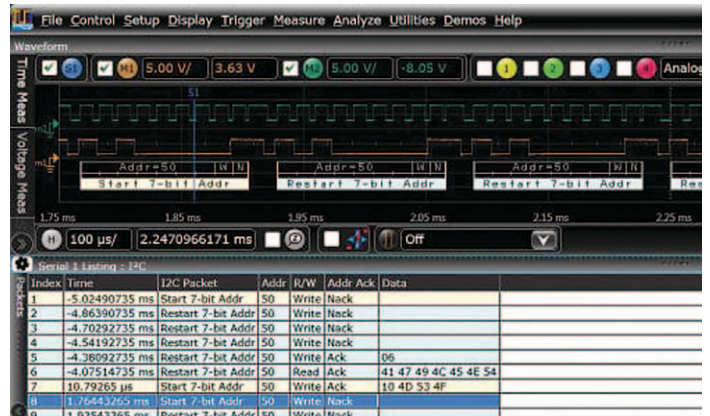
File Control Setup Display Trigger Measure Analyze Utilities Demos Help
Waveform
Time Meas
Voltage Meas
S1 M1 5.00 V/ 3.63 V M2 5.00 V/ -8.05 V 1 2 3 4 Analog
S1
Addr=50 W N
Start 7-bit Addr
Addr=50 W N
Restart 7-bit Addr
Addr=50 W N
Restart 7-bit Addr
Re
1.75 ms 1.85 ms 1.95 ms 2.05 ms 2.15 ms 2.25 ms
H 100 µs/ 2.2470966171 ms Off
Serial 1 Listing : I²C
Packets

| Index | Time | I2C Packet | Addr | R/W | Addr Ack | Data |
|---|---|---|---|---|---|---|
| 1 | -5.02490735 ms | Start 7-bit Addr | 50 | Write | Nack | |
| 2 | -4.86390735 ms | Restart 7-bit Addr | 50 | Write | Nack | |
| 3 | -4.70292735 ms | Restart 7-bit Addr | 50 | Write | Nack | |
| 4 | -4.54192735 ms | Restart 7-bit Addr | 50 | Write | Nack | |
| 5 | -4.38092735 ms | Restart 7-bit Addr | 50 | Write | Ack | 06 |
| 6 | -4.07514735 ms | Restart 7-bit Addr | 50 | Read | Ack | 41 47 49 4C 45 4E 54 |
| 7 | 10.79265 µs | Start 7-bit Addr | 50 | Write | Ack | 10 4D 53 4F |
| 8 | 1.76443265 ms | Start 7-bit Addr | 50 | Write | Nack | |
| 9 | 1.92543265 ms | Restart 7-bit Addr | 50 | Write | Nack | |